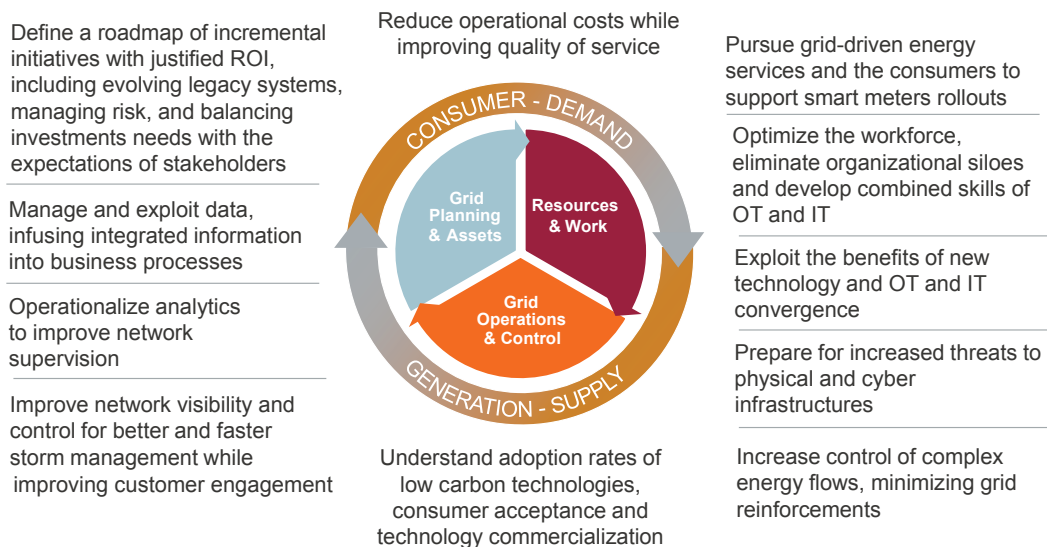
Define a roadmap of incremental initiatives with justified ROI, including evolving legacy systems, managing risk, and balancing investments needs with the expectations of stakeholders

Manage and exploit data, infusing integrated information into business processes

Operationalize analytics to improve network supervision

Improve network visibility and control for better and faster storm management while improving customer engagement

Reduce operational costs while improving quality of service

CONSUMER - DEMAND

Grid Planning & Assets

Resources & Work

Grid Operations & Control

GENERATION - SUPPLY

Understand adoption rates of low carbon technologies, consumer acceptance and technology commercialization

Pursue grid-driven energy services and the consumers to support smart meters rollouts

Optimize the workforce, eliminate organizational siloes and develop combined skills of OT and IT

Exploit the benefits of new technology and OT and IT convergence

Prepare for increased threats to physical and cyber infrastructures

Increase control of complex energy flows, minimizing grid reinforcements